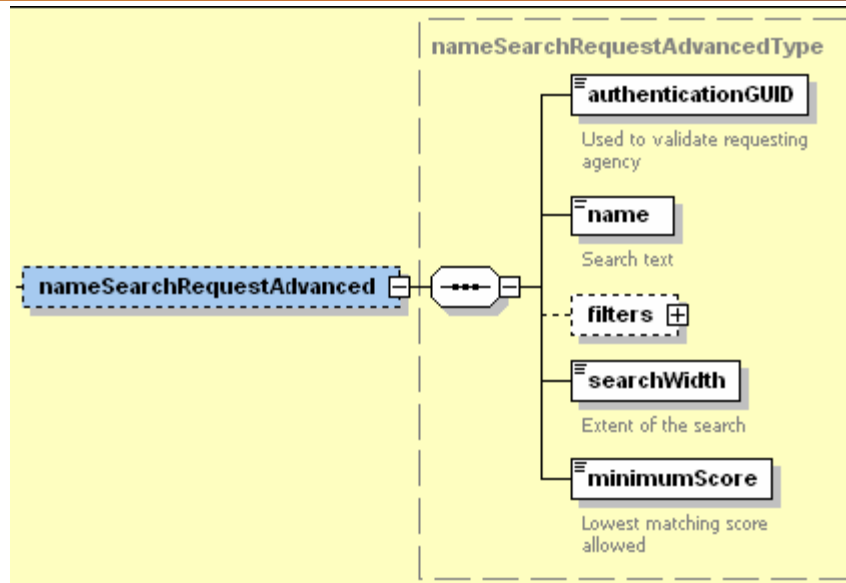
nameSearchRequestAdvancedType

nameSearchRequestAdvanced

authenticationGUID

Used to validate requesting agency

name

Search text

filters

searchWidth

Extent of the search

minimumScore

Lowest matching score allowed